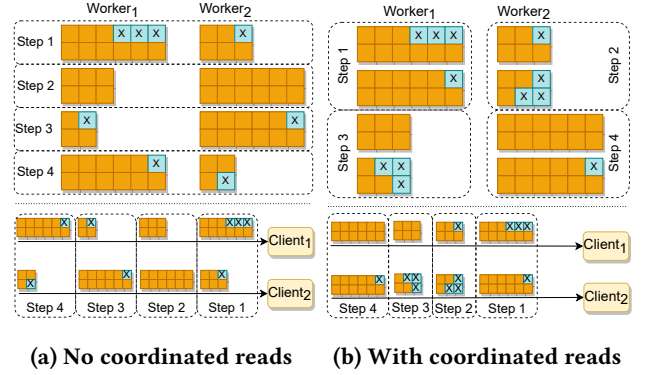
Worker$_1$ Worker$_2$

Step 1 X X X X

Step 2

Step 3 X X

Step 4 X X

X X XXX Client$_1$

X X X Client$_2$

Step 4 Step 3 Step 2 Step 1

Worker$_1$ Worker$_2$

Step 1 X X X X X Step 2

X X X X

Step 3 X X X Step 4 X

XXX Client$_1$

XX X X XX Client$_2$

Step 4 Step 3 Step 2 Step 1

(a) No coordinated reads (b) With coordinated reads